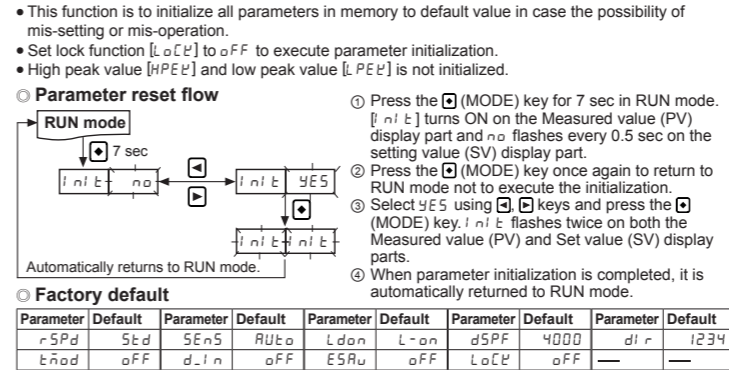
• This function is to initialize all parameters in memory to default value in case the possibility of mis-setting or mis-operation.
• Set lock function [LoCK] to oFF to execute parameter initialization.
• High peak value [HPEK] and low peak value [LPEK] is not initialized.

◎ Parameter reset flow

RUN mode
7 sec
InIt no
InIt YES
InIt InIt
Automatically returns to RUN mode.

① Press the ● (MODE) key for 7 sec in RUN mode. [InIt] turns ON on the Measured value (PV) display part and no flashes every 0.5 sec on the setting value (SV) display part.
② Press the ● (MODE) key once again to return to RUN mode not to execute the initialization.
③ Select YES using ◀, ▶ keys and press the ● (MODE) key. InIt flashes twice on both the Measured value (PV) and Set value (SV) display parts.
④ When parameter initialization is completed, it is automatically returned to RUN mode.

◎ Factory default

| Parameter | Default | Parameter | Default | Parameter | Default | Parameter | Default | Parameter | Default |
|---|---|---|---|---|---|---|---|---|---|
| rSPd | Std | SEnS | AUto | Ldon | L-on | dSPF | 4000 | dIr | 1234 |
| Ltnod | oFF | d_In | oFF | ESAu | oFF | LoCK | oFF | — | — |